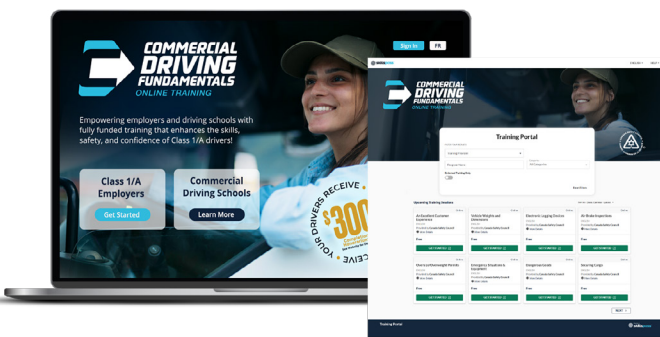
Sign In FR

COMMERCIAL DRIVING FUNDAMENTALS
ONLINE TRAINING

Empowering employers and driving schools with fully funded training that enhances the skills, safety, and confidence of Class 1/A drivers!

Class 1/A Employers
Get Started

Commercial Driving Schools
Learn More

YOUR DRIVERS RECEIVE $300

COMMERCIAL DRIVING FUNDAMENTALS
ONLINE TRAINING

Training Portal

Upcoming Training Sessions

Air Evaluation Computer Experience

Vehicle Weights and Dimensions

Electronic Logging Devices

Air Brake Inspection

Hours of Service Records

Emergency Situations & Equipment

Dangerous Goods

Securing Cargo

GET STARTED
GET STARTED
GET STARTED
GET STARTED
GET STARTED
GET STARTED
GET STARTED
GET STARTED

NEXT

Training Portal